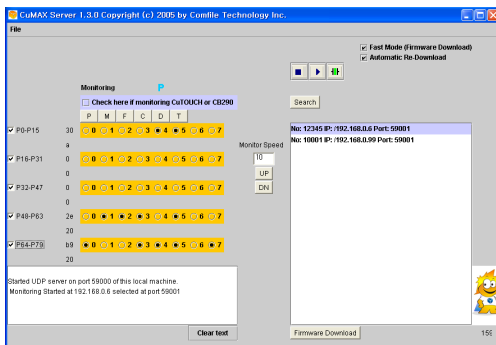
CuMAX Server 1.3.0 Copyright (c) 2005 by Comfile Technology Inc.

File

Fast Mode (Firmware Download)
Automatic Re-Download

Monitoring P

Check here if monitoring CuTOUCH or CB290

P M F C D T

Search

No: 12345 IP: /192.168.0.6 Port: 59001
No: 10001 IP: /192.168.0.99 Port: 59001

P0-P15 30 0 1 2 3 4 5 6 7
a
P16-P31 0 0 1 2 3 4 5 6 7
0
P32-P47 0 0 1 2 3 4 5 6 7
0
P48-P63 2e 0 1 2 3 4 5 6 7
20
P64-P79 b9 0 1 2 3 4 5 6 7
20

Monitor Speed
10
UP
DN

Started UDP server on port 59000 of this local machine.
Monitoring Started at 192.168.0.6 selected at port 59001

Clear text

Firmware Download

15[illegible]